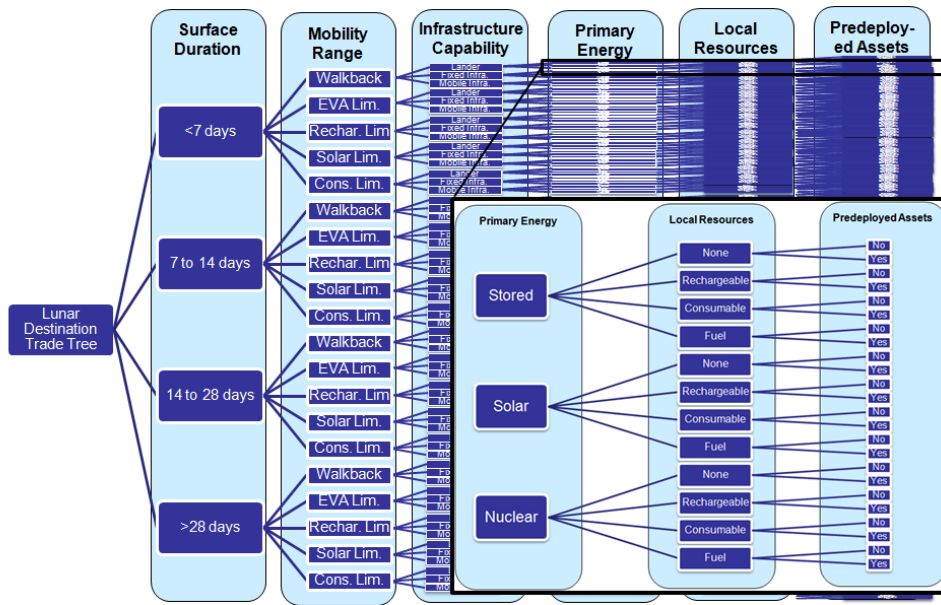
Surface Duration

Mobility Range

Infrastructure Capability

Primary Energy

Local Resources

Predeploy-ed Assets

Lunar Destination Trade Tree

<7 days

7 to 14 days

14 to 28 days

>28 days

Walkback
EVA Lim.
Rechar. Lim
Solar Lim.
Cons. Lim.
Walkback
EVA Lim.
Rechar. Lim
Solar Lim.
Cons. Lim.
Walkback
EVA Lim.
Rechar. Lim
Solar Lim.
Cons. Lim.
Walkback
EVA Lim.
Rechar. Lim
Solar Lim.
Cons. Lim.

Lander
Fixed Infra.
Mobile Infra.
Lander
Fixed Infra.
Mobile Infra.
Lander
Fixed Infra.
Mobile Infra.
Lander
Fixed Infra.
Mobile Infra.
Lander
Fixed Infra.
Mobile Infra.

Primary Energy

Local Resources

Predeployed Assets

Stored

Solar

Nuclear

None
Rechargeable
Consumable
Fuel
None
Rechargeable
Consumable
Fuel
None
Rechargeable
Consumable
Fuel

No
Yes
No
Yes
No
Yes
No
Yes
No
Yes
No
Yes
No
Yes
No
Yes
No
Yes
No
Yes
No
Yes
No
Yes